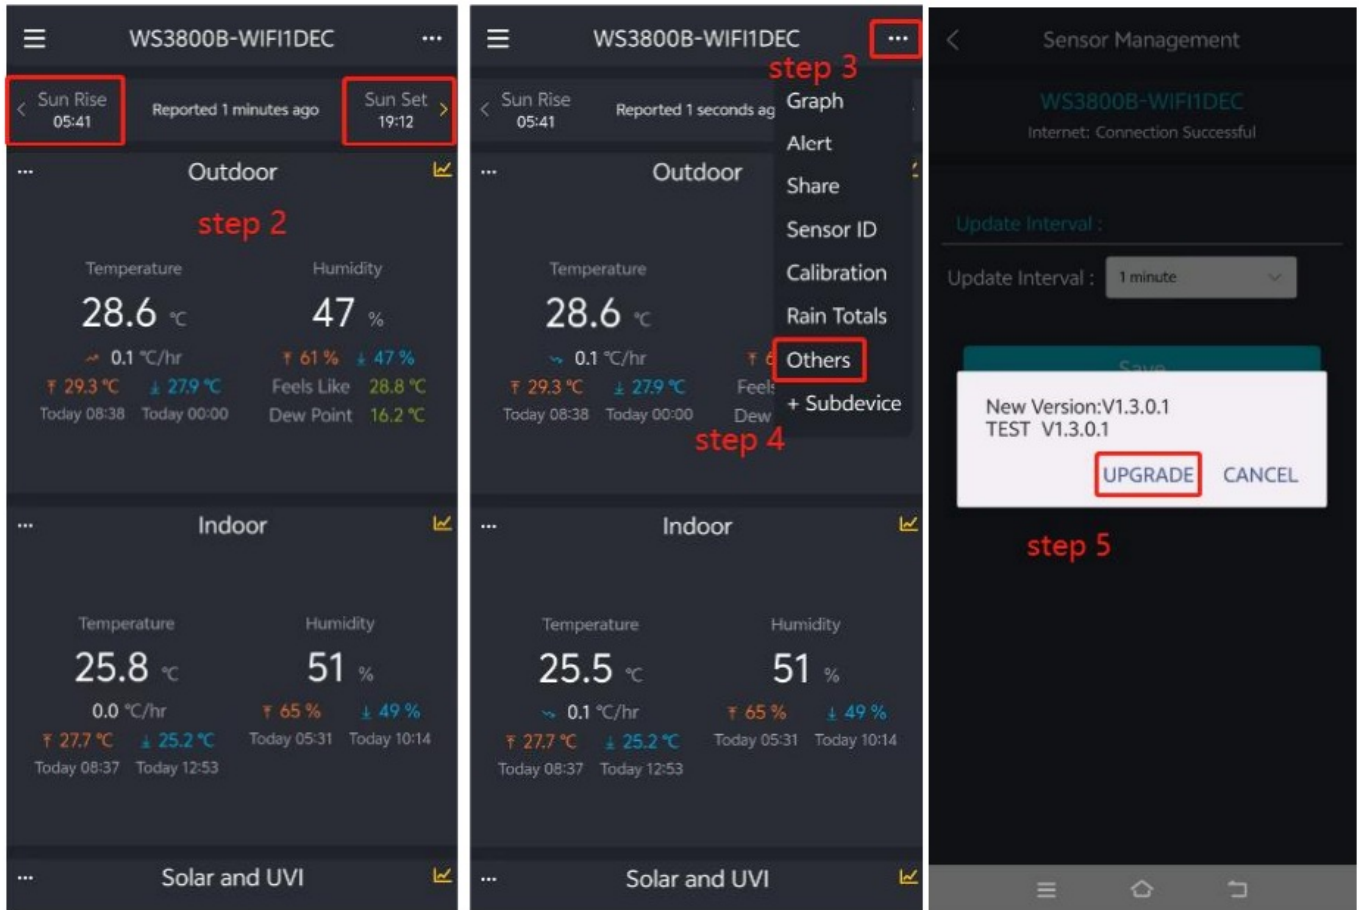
WS3800B-WIFI1DEC ···

‹ Sun Rise 05:41

Reported 1 minutes ago

Sun Set 19:12 ›

··· Outdoor

step 2

Temperature
28.6 ℃
0.1 ℃/hr
29.3 ℃ 27.9 ℃
Today 08:38 Today 00:00

Humidity
47 %
61 % 47 %
Feels Like 28.8 ℃
Dew Point 16.2 ℃

··· Indoor

Temperature
25.8 ℃
0.0 ℃/hr
27.7 ℃ 25.2 ℃
Today 08:37 Today 12:53

Humidity
51 %
65 % 49 %
Today 05:31 Today 10:14

··· Solar and UVI

WS3800B-WIFI1DEC ···

step 3

‹ Sun Rise 05:41

Reported 1 seconds ag

Graph
Alert
Share
Sensor ID
Calibration
Rain Totals
Others
+ Subdevice

··· Outdoor

Temperature
28.6 ℃
0.1 ℃/hr
29.3 ℃ 27.9 ℃
Today 08:38 Today 00:00

Feels
Dew

step 4

··· Indoor

Temperature
25.5 ℃
0.1 ℃/hr
27.7 ℃ 25.2 ℃
Today 08:37 Today 12:53

Humidity
51 %
65 % 49 %
Today 05:31 Today 10:14

··· Solar and UVI

‹ Sensor Management

WS3800B-WIFI1DEC
Internet: Connection Successful

Update Interval :

Update Interval : 1 minute

Save

New Version:V1.3.0.1
TEST V1.3.0.1

UPGRADE CANCEL

step 5